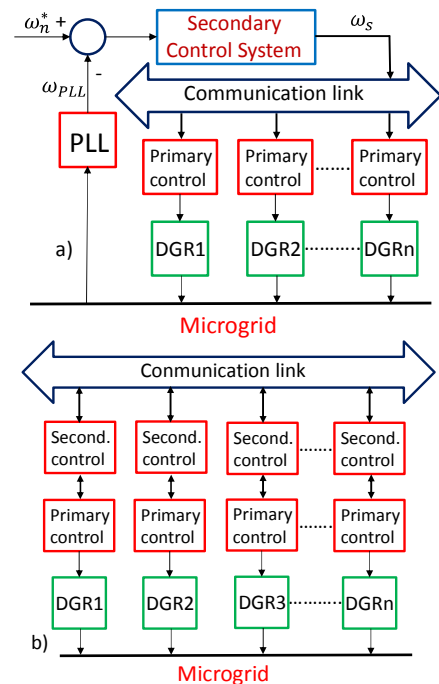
$\omega_n^*$ +

Secondary Control System

$\omega_s$

-

$\omega_{PLL}$

Communication link

PLL

Primary control

Primary control

Primary control

a)

DGR1

DGR2

DGRn

Microgrid

Communication link

Second. control

Second. control

Second. control

Second. control

Primary control

Primary control

Primary control

Primary control

DGR1

DGR2

DGR3

DGRn

b)

Microgrid